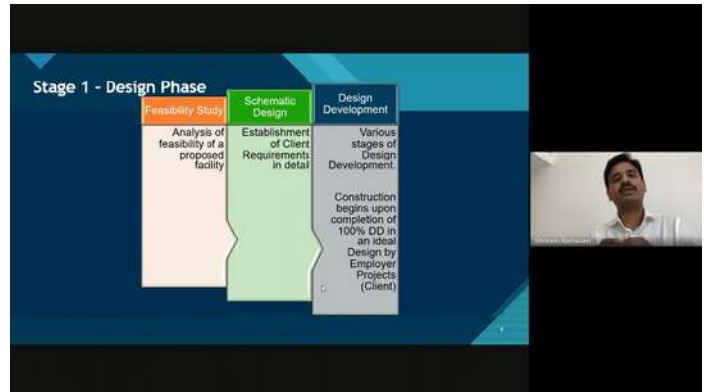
Stage 1 - Design Phase

Feasibility Study

Analysis of feasibility of a proposed facility

Schematic Design

Establishment of Client Requirements in detail

Design Development

Various stages of Design Development.

Construction begins upon completion of 100% DD in an ideal Design by Employer Projects (Client)

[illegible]